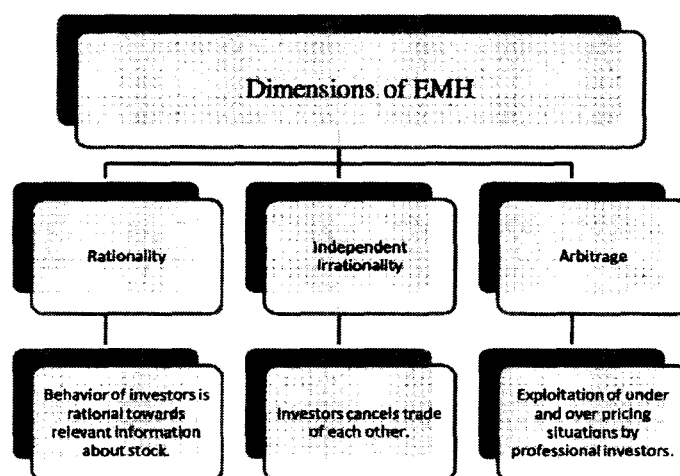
Dimensions of EMH

Rationality

Independent Irrationality

Arbitrage

Behavior of investors is rational towards relevant information about stock.

Investors cancels trade of each other.

Exploitation of under and over pricing situations by professional investors.